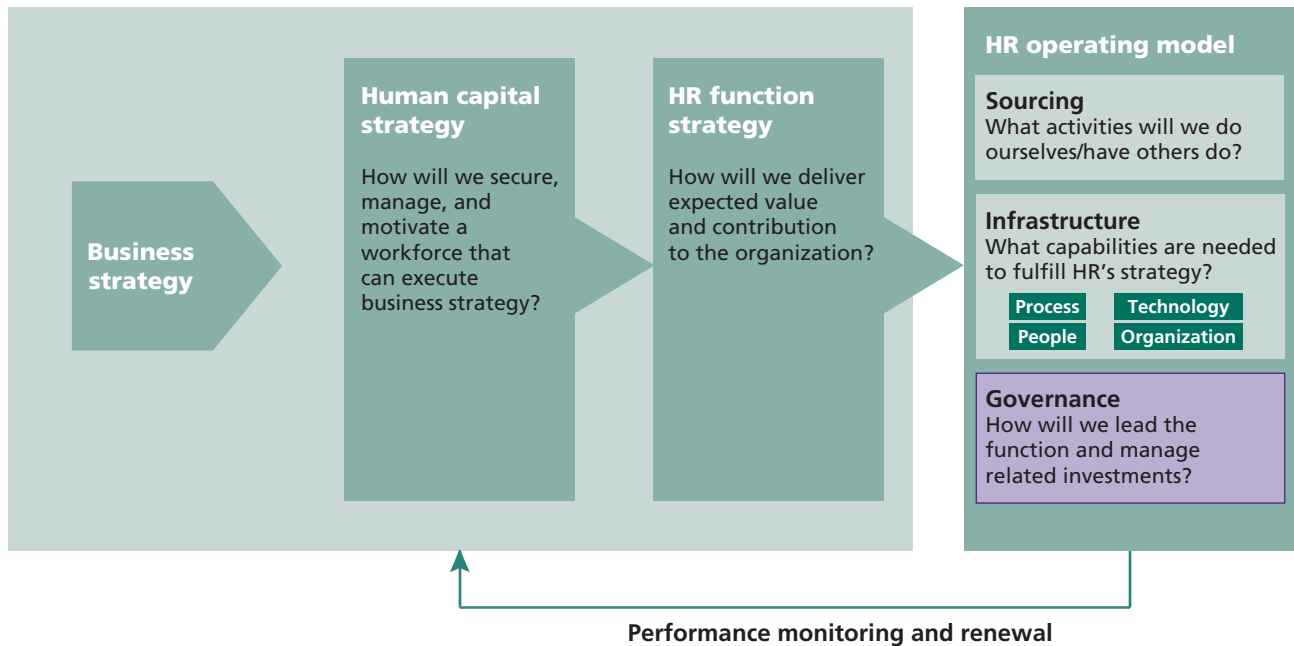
Business strategy

Human capital strategy

How will we secure, manage, and motivate a workforce that can execute business strategy?

HR function strategy

How will we deliver expected value and contribution to the organization?

HR operating model

Sourcing
What activities will we do ourselves/have others do?

Infrastructure
What capabilities are needed to fulfill HR's strategy?

Process
Technology
People
Organization

Governance
How will we lead the function and manage related investments?

Performance monitoring and renewal